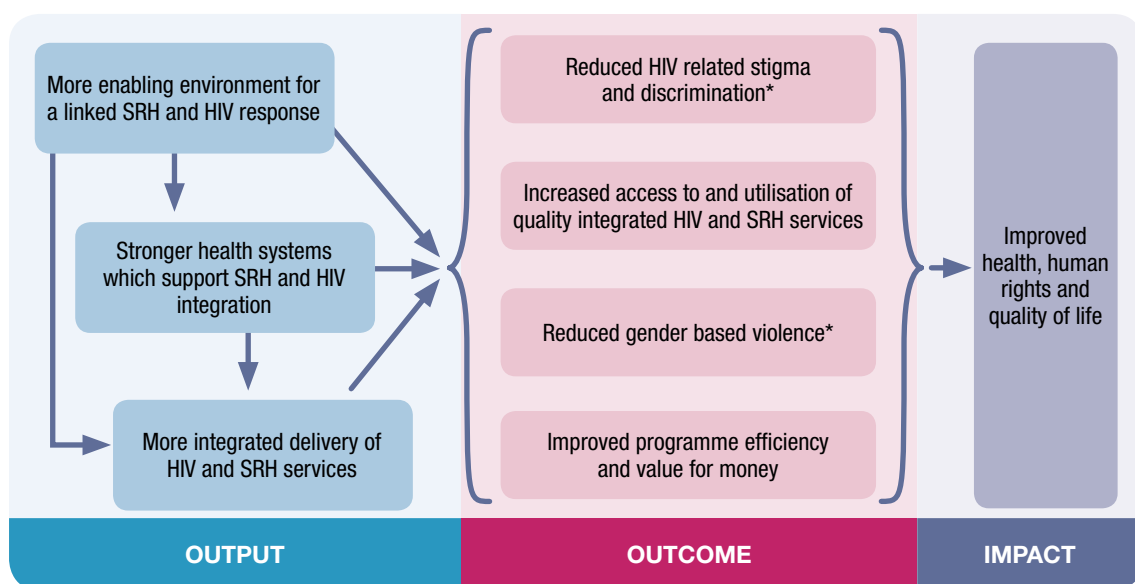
More enabling environment for a linked SRH and HIV response

Stronger health systems which support SRH and HIV integration

More integrated delivery of HIV and SRH services

Reduced HIV related stigma and discrimination*

Increased access to and utilisation of quality integrated HIV and SRH services

Reduced gender based violence*

Improved programme efficiency and value for money

Improved health, human rights and quality of life

OUTPUT

OUTCOME

IMPACT